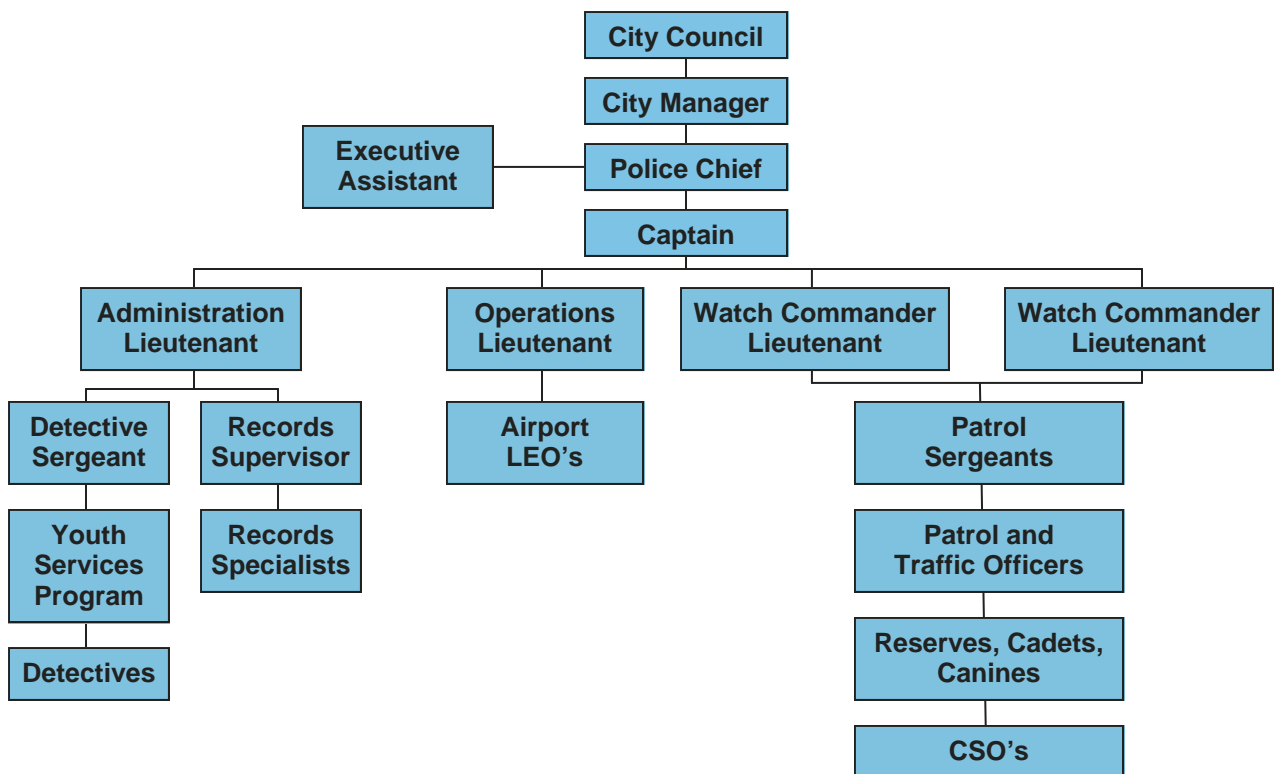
City Council

City Manager

Executive Assistant

Police Chief

Captain

Administration Lieutenant

Operations Lieutenant

Watch Commander Lieutenant

Watch Commander Lieutenant

Detective Sergeant

Records Supervisor

Airport LEO's

Patrol Sergeants

Youth Services Program

Records Specialists

Patrol and Traffic Officers

Detectives

Reserves, Cadets, Canines

CSO's